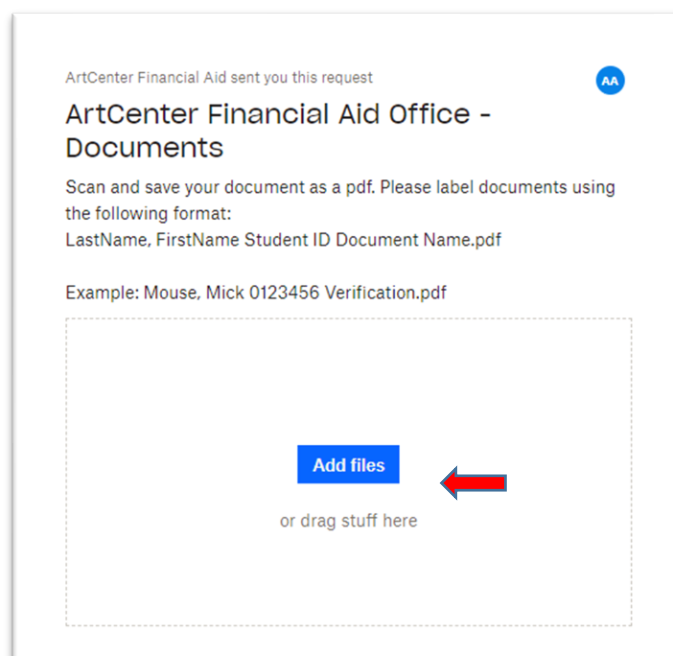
ArtCenter Financial Aid sent you this request

AA

ArtCenter Financial Aid Office - Documents

Scan and save your document as a pdf. Please label documents using the following format:
LastName, FirstName Student ID Document Name.pdf

Example: Mouse, Mick 0123456 Verification.pdf

Add files

or drag stuff here